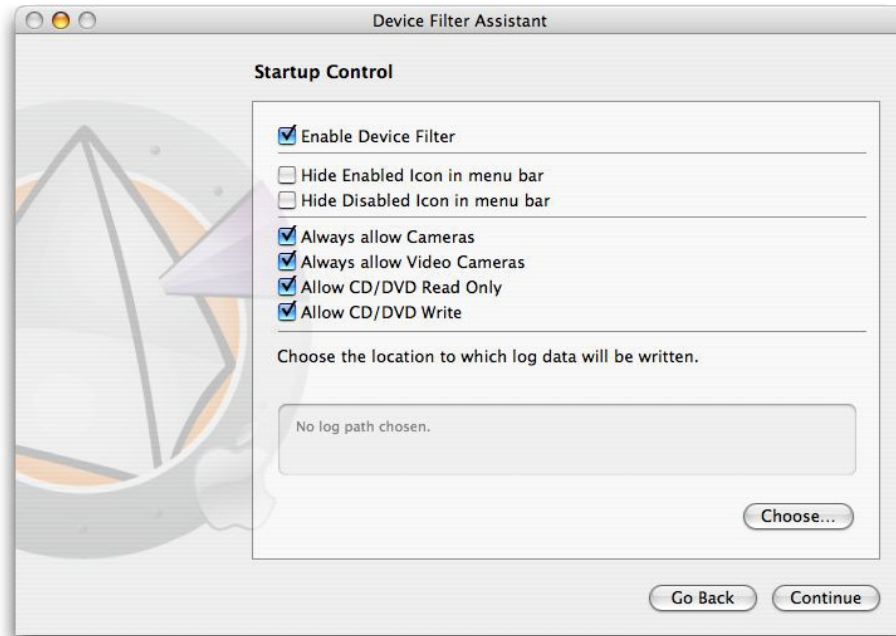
Device Filter Assistant

Startup Control

Enable Device Filter

Hide Enabled Icon in menu bar
Hide Disabled Icon in menu bar

Always allow Cameras
Always allow Video Cameras
Allow CD/DVD Read Only
Allow CD/DVD Write

Choose the location to which log data will be written.

No log path chosen.

Choose...

Go Back
Continue